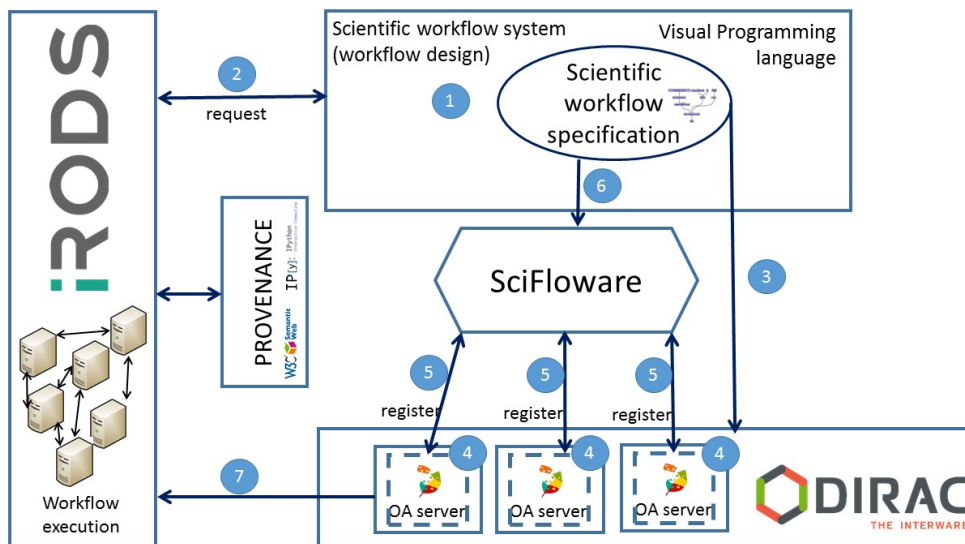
iRODS

Workflow execution

2
request

Scientific workflow system (workflow design)

Visual Programming language

1

Scientific workflow specification

6

PROVENANCE
W3C Semantic Web
IP[y]: IPython Interactive Computing

SciFloware

3

5
register

5
register

5
register

4
OA server

4
OA server

4
OA server

7

DIRAC
THE INTERWARE